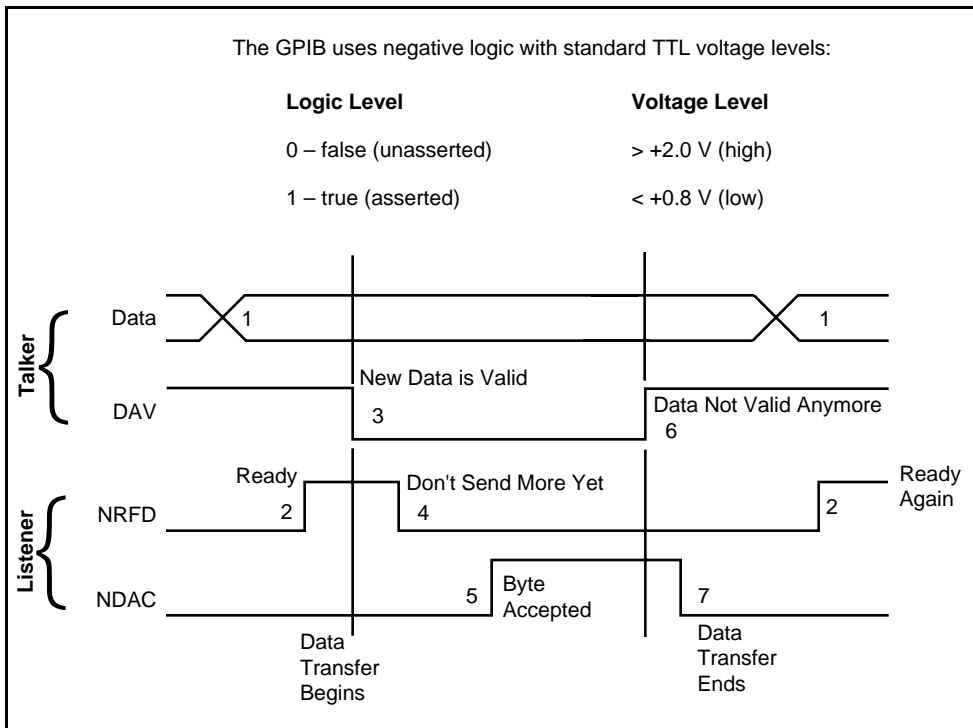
The GPIB uses negative logic with standard TTL voltage levels:

| Logic Level | Voltage Level |
|---|---|
| 0 – false (unasserted) | > +2.0 V (high) |
| 1 – true (asserted) | < +0.8 V (low) |

Talker

Data 1 1

DAV

New Data is Valid

3

Data Not Valid Anymore

6

Listener

Ready

NRFD 2

Don't Send More Yet

4

2

Ready Again

NDAC

5

Byte Accepted

7

Data Transfer Begins

Data Transfer Ends